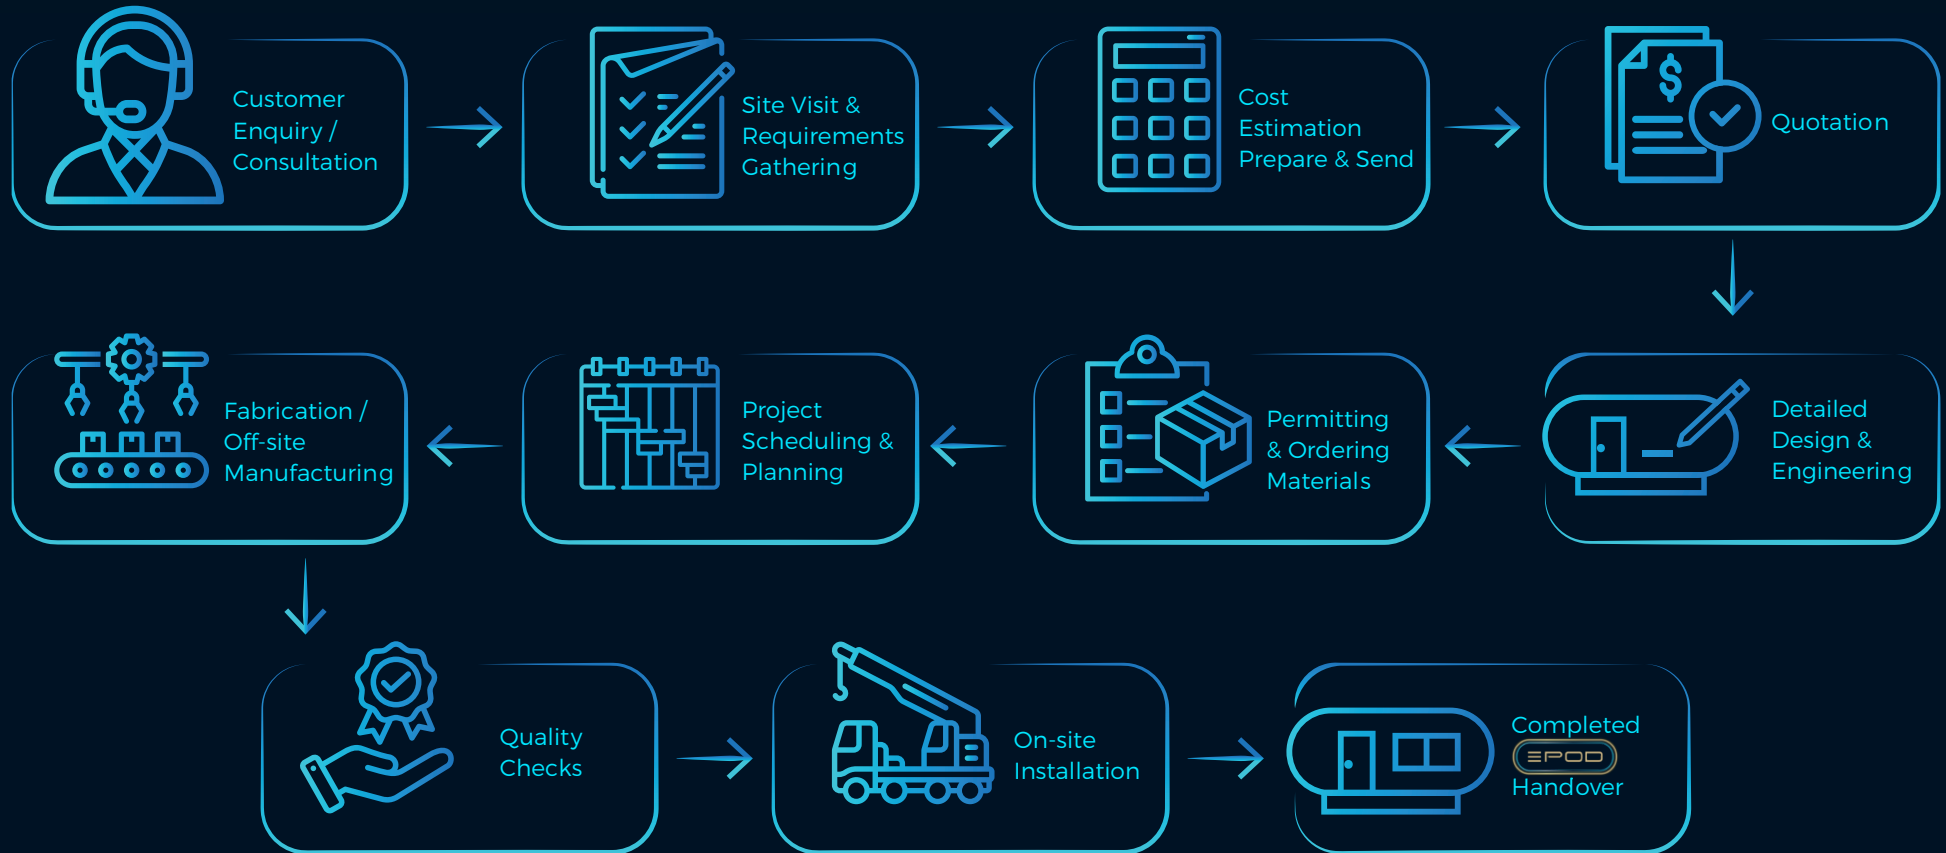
Customer Enquiry / Consultation

Site Visit & Requirements Gathering

Cost Estimation Prepare & Send

Quotation

Detailed Design & Engineering

Permitting & Ordering Materials

Project Scheduling & Planning

Fabrication / Off-site Manufacturing

Quality Checks

On-site Installation

Completed EPOD Handover